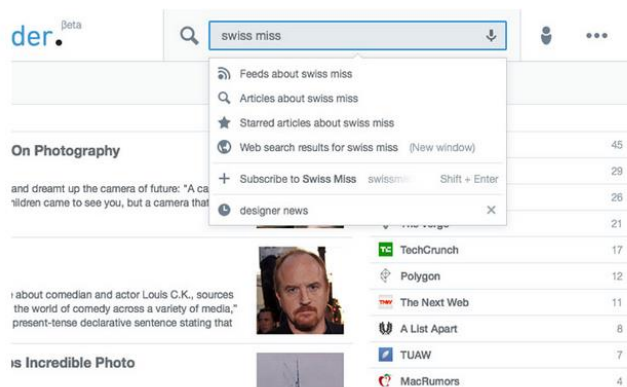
der. Beta

swiss miss

Feeds about swiss miss
Articles about swiss miss
Starred articles about swiss miss
Web search results for swiss miss (New window)
Subscribe to Swiss Miss swissm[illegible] Shift + Enter
designer news ×

On Photography

and dreamt up the camera of future: "A ca
hildren came to see you, but a camera that

about comedian and actor Louis C.K., sources
the world of comedy across a variety of media,"
present-tense declarative sentence stating that

s Incredible Photo

45
29
26
The Verge 21
TechCrunch 17
Polygon 12
The Next Web 11
A List Apart 8
TUAW 7
MacRumors 4